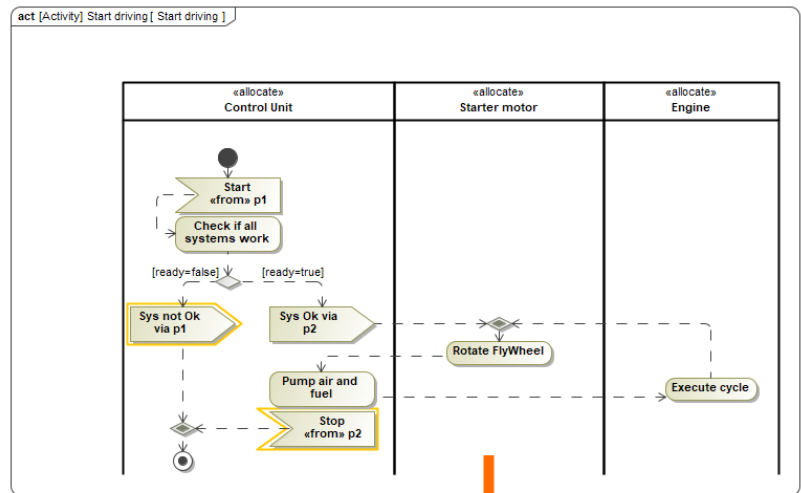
act [Activity] Start driving [ Start driving ]

«allocate»
Control Unit

«allocate»
Starter motor

«allocate»
Engine

Start
«from» p1

Check if all systems work

[ready=false]

[ready=true]

Sys not Ok via p1

Sys Ok via p2

Rotate FlyWheel

Pump air and fuel

Execute cycle

Stop
«from» p2